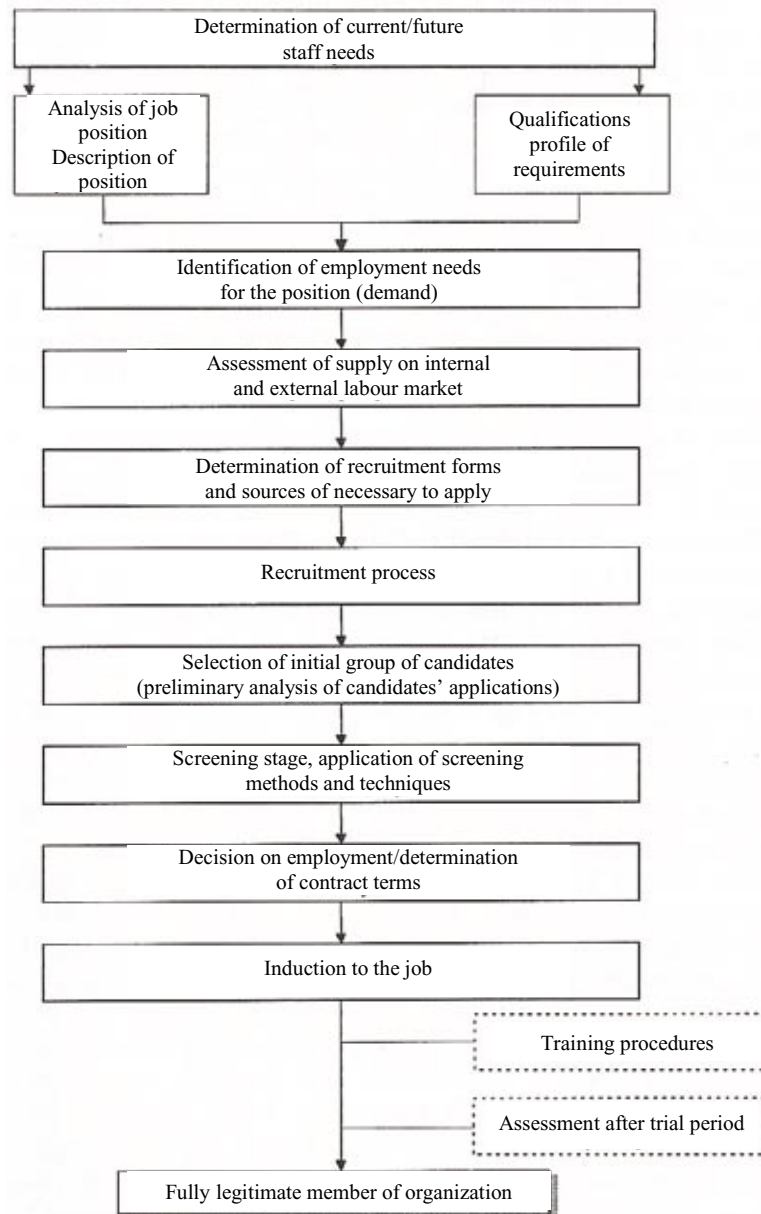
Determination of current/future staff needs

Analysis of job position
Description of position

Qualifications profile of requirements

Identification of employment needs for the position (demand)

Assessment of supply on internal and external labour market

Determination of recruitment forms and sources of necessary to apply

Recruitment process

Selection of initial group of candidates (preliminary analysis of candidates' applications)

Screening stage, application of screening methods and techniques

Decision on employment/determination of contract terms

Induction to the job

Training procedures

Assessment after trial period

Fully legitimate member of organization